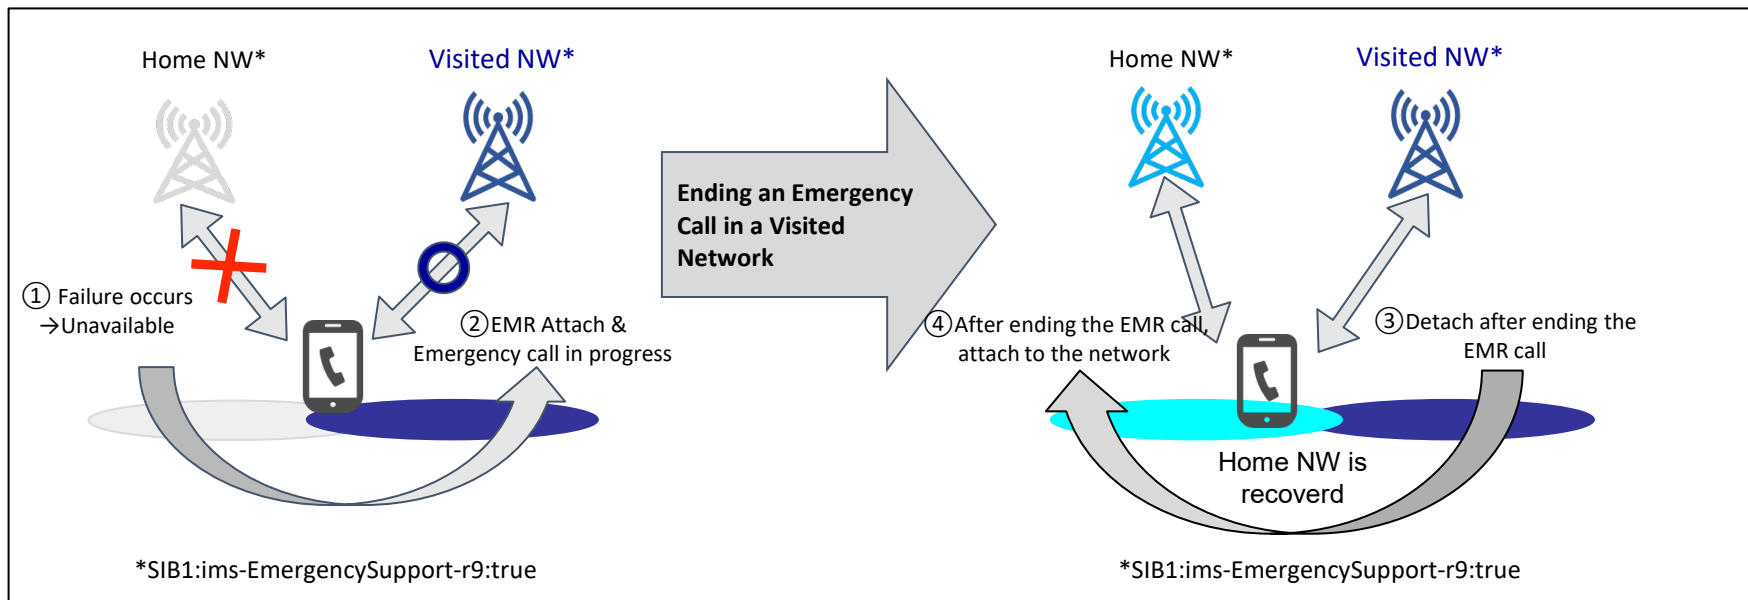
Home NW*

Visited NW*

① Failure occurs →Unavailable

②EMR Attach & Emergency call in progress

*SIB1:ims-EmergencySupport-r9:true

Ending an Emergency Call in a Visited Network

Home NW*

Visited NW*

④After ending the EMR call, attach to the network

③Detach after ending the EMR call

Home NW is recoverd

*SIB1:ims-EmergencySupport-r9:true